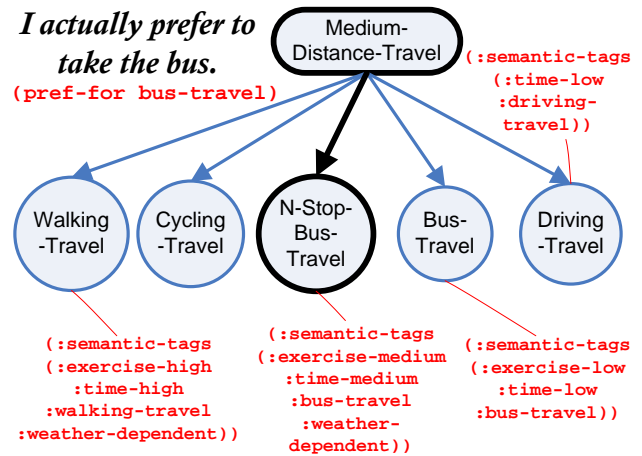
I actually prefer to take the bus.
(pref-for bus-travel)

Medium-Distance-Travel

(:semantic-tags (:time-low :driving-travel))

Walking -Travel

Cycling -Travel

N-Stop-Bus-Travel

Bus-Travel

Driving -Travel

(:semantic-tags (:exercise-high :time-high :walking-travel :weather-dependent))

(:semantic-tags (:exercise-medium :time-medium :bus-travel :weather-dependent))

(:semantic-tags (:exercise-low :time-low :bus-travel))